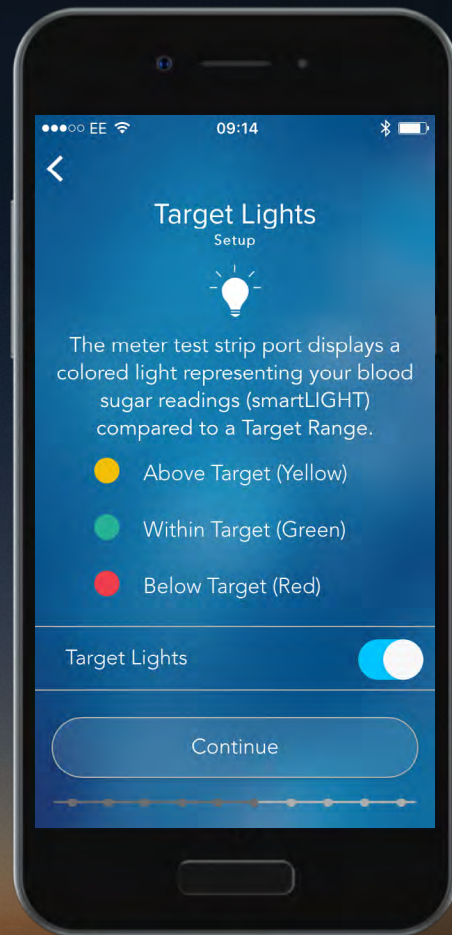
●●●○○ EE
09:14

<

Target Lights
Setup

The meter test strip port displays a colored light representing your blood sugar readings (smartLIGHT) compared to a Target Range.

Above Target (Yellow)

Within Target (Green)

Below Target (Red)

Target Lights

Continue